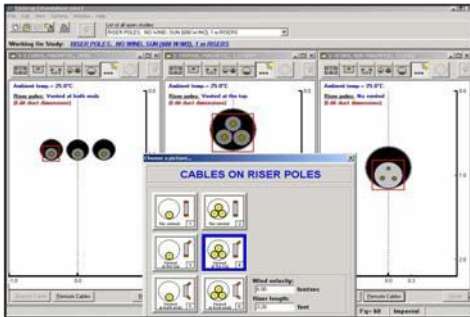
List of all open studies
RISER POLES, NO WIND, SUN (600 W/M2), 1 m RISERS
Working On Study: RISER POLES, NO WIND, SUN (600 W/M2), 1 m RISERS
Ambient temp. = 25.0°C
Riser poles: Vented at both ends
(0.00 duct dimensions)
Ambient temp. = 25.0°C
Riser poles: No vented at the top
(0.00 duct dimensions)
Ambient temp. = 25.0°C
Riser poles: Non Vented
(0.00 duct dimensions)
Choose a picture...
CABLES ON RISER POLES
Wind velocity:
0.00
feet/sec
Riser length:
10.00
feet
Delete Cables
Delete Cables
Imperial